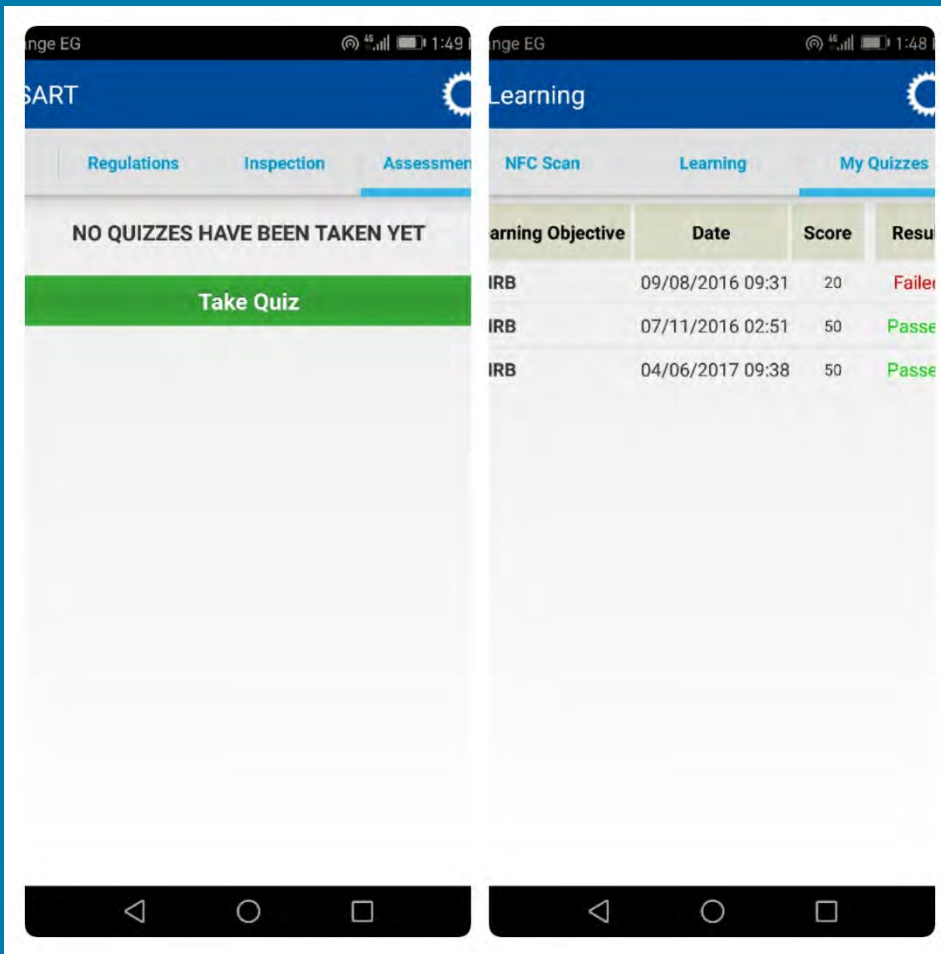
nge EG

1:49

SART

Regulations

Inspection

Assessmen

NO QUIZZES HAVE BEEN TAKEN YET

Take Quiz

nge EG

1:48

Learning

NFC Scan

Learning

My Quizzes

| arning Objective | Date | Score | Resu |
|---|---|---|---|
| IRB | 09/08/2016 09:31 | 20 | Failec |
| IRB | 07/11/2016 02:51 | 50 | Passe |
| IRB | 04/06/2017 09:38 | 50 | Passe |